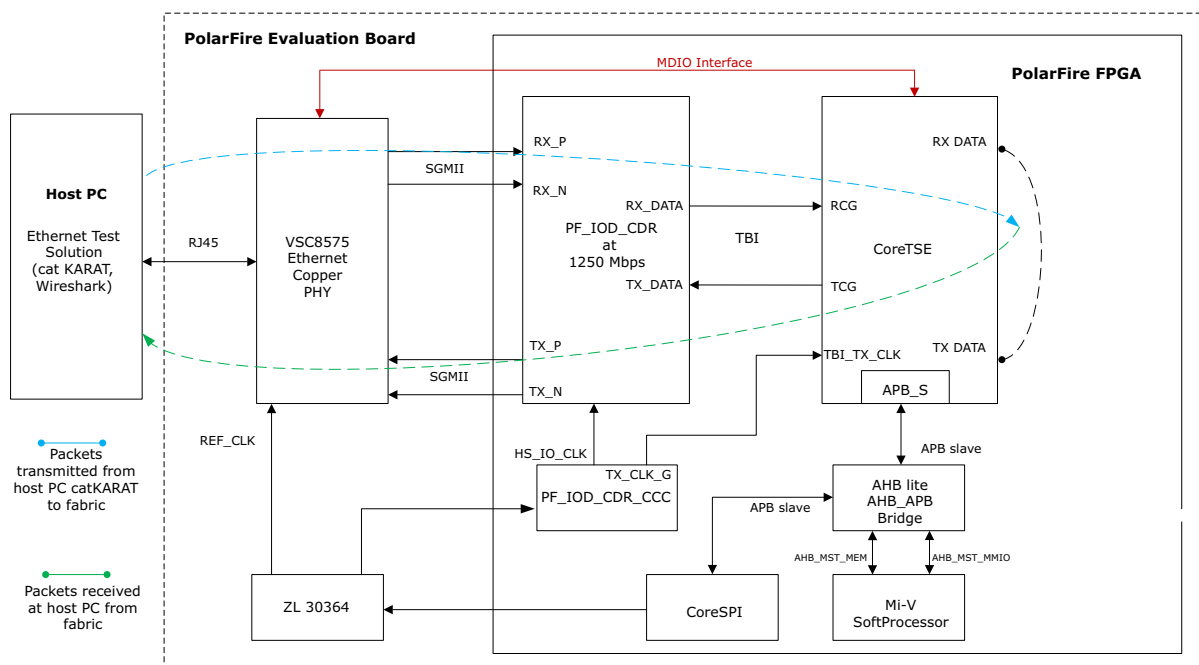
PolarFire Evaluation Board

MDIO Interface

PolarFire FPGA

Host PC

Ethernet Test Solution (cat KARAT, Wireshark)

RJ45

VSC8575 Ethernet Copper PHY

SGMII

RX_P

RX_N

RX_DATA

PF_IOD_CDR at 1250 Mbps

TX_DATA

TX_P

TX_N

SGMII

TBI

RX DATA

RCG

CoreTSE

TCG

TBI_TX_CLK

TX DATA

APB_S

APB slave

REF_CLK

HS_IO_CLK

TX_CLK_G

PF_IOD_CDR_CCC

APB slave

AHB lite AHB_APB Bridge

AHB_MST_MEM

AHB_MST_MMIO

Packets transmitted from host PC catKARAT to fabric

Packets received at host PC from fabric

ZL 30364

CoreSPI

Mi-V SoftProcessor